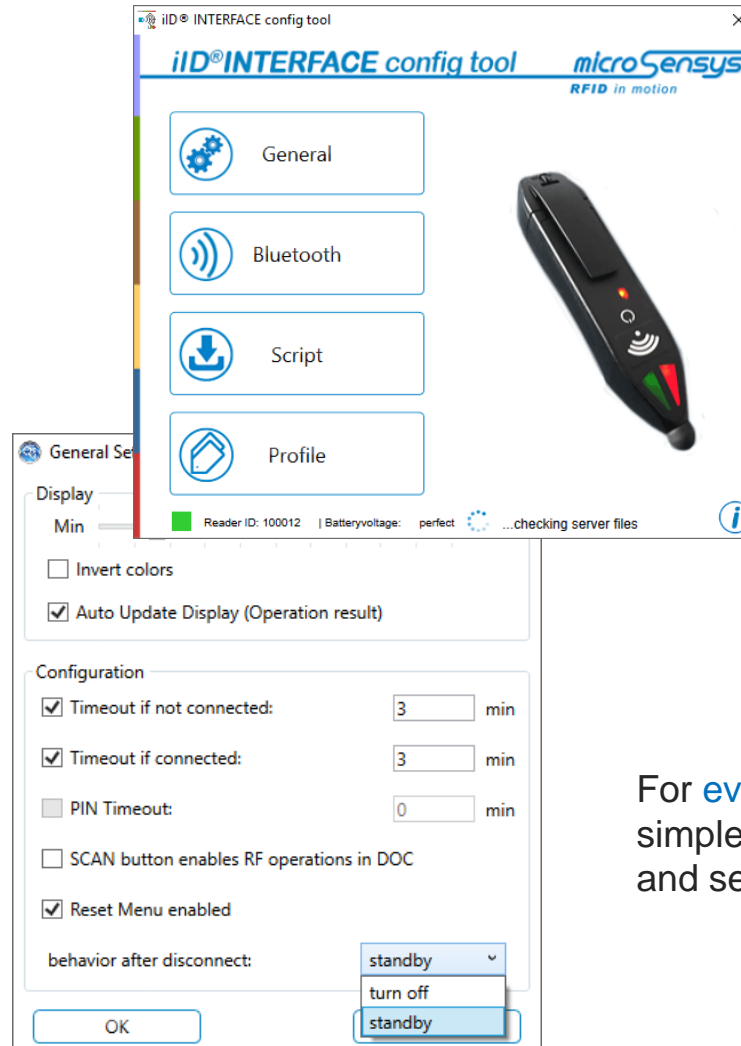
iID® INTERFACE config tool

iID®INTERFACE config tool

microSensys
RFID in motion

General

Bluetooth

Script

Profile

Reader ID: 100012 | Batteryvoltage: perfect ...checking server files

General Se

Display

Min

Invert colors

Auto Update Display (Operation result)

Configuration

Timeout if not connected: 3 min

Timeout if connected: 3 min

PIN Timeout: 0 min

SCAN button enables RF operations in DOC

Reset Menu enabled

behavior after disconnect: standby

turn off

standby

OK

For ev
simple
and se